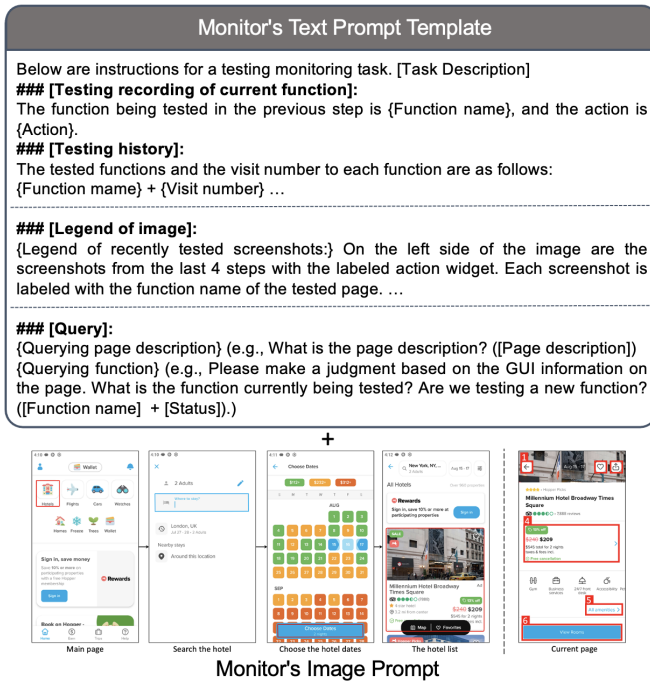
Monitor's Text Prompt Template

Below are instructions for a testing monitoring task. [Task Description]
### [Testing recording of current function]:
The function being tested in the previous step is {Function name}, and the action is {Action}.
### [Testing history]:
The tested functions and the visit number to each function are as follows:
{Function mame} + {Visit number} …

### [Legend of image]:
{Legend of recently tested screenshots:} On the left side of the image are the screenshots from the last 4 steps with the labeled action widget. Each screenshot is labeled with the function name of the tested page. …

### [Query]:
{Querying page description} (e.g., What is the page description? ([Page description])
{Querying function} (e.g., Please make a judgment based on the GUI information on the page. What is the function currently being tested? Are we testing a new function? ([Function name] + [Status]).)

+

Wallet
Hotels Flights Cars Watches
Homes Flowers Trees Wallet
Sign in, save money
Sign in
Rewards
Book on Hooper
Main page

2 adults
Where to stay?
London, UK
Nearby stays
Around this location
Search the hotel

Choose Dates
AUG
SEP
Choose Dates
Choose the hotel dates

New York, NY...
All Hotels
Rewards
Sign in, save 10% or more at participating properties
Sign in
Millennium Hotel Broadway Times Square
$240 $209
Map Favorites
The hotel list

1 2 3
Millennium Hotel Broadway Times Square
4
$240 $209
5
All amenities
6
View Rooms
Current page

Monitor's Image Prompt